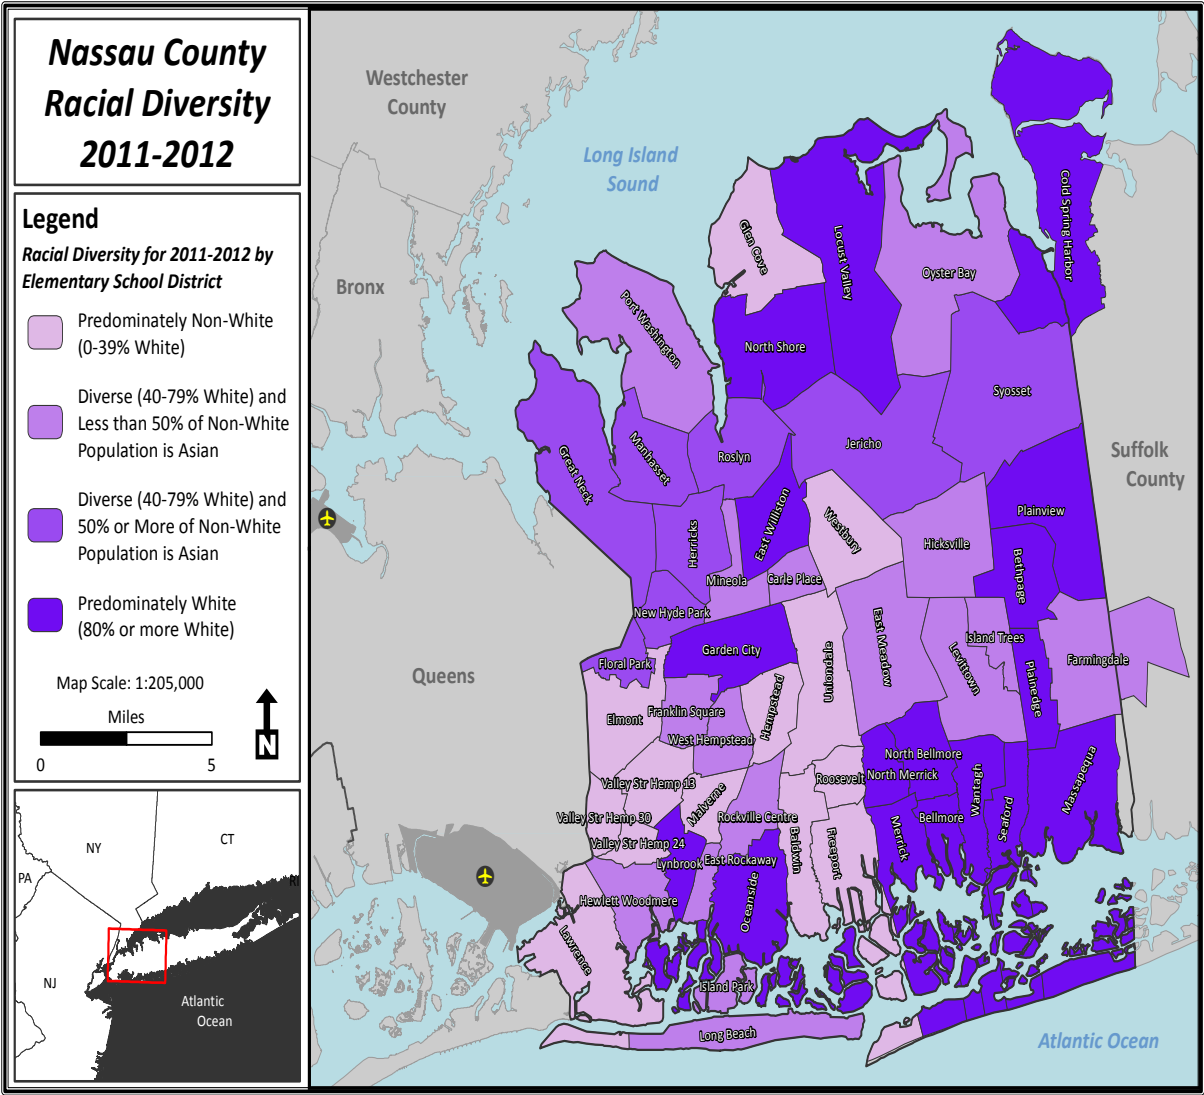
Nassau County Racial Diversity 2011-2012

Legend

Racial Diversity for 2011-2012 by Elementary School District

Predominately Non-White (0-39% White)

Diverse (40-79% White) and Less than 50% of Non-White Population is Asian

Diverse (40-79% White) and 50% or More of Non-White Population is Asian

Predominately White (80% or more White)

Map Scale: 1:205,000

Miles

0

5

N

NY

CT

PA

NJ

RI

Atlantic Ocean

Westchester County

Long Island Sound

Bronx

Queens

Suffolk County

Atlantic Ocean

Glen Cove

Locust Valley

Oyster Bay

Cold Spring Harbor

Port Washington

North Shore

Syosset

Jericho

Manhasset

Roslyn

Great Neck

East Williston

Westbury

Plainview

Herricks

Hicksville

Mineola

Carle Place

Bethpage

New Hyde Park

Garden City

Uniondale

East Meadow

Island Trees

Levittown

Farmingdale

Floral Park

Plainedge

Elmont

Franklin Square

Hempstead

West Hempstead

North Bellmore

Roosevelt

North Merrick

Wantagh

Massapequa

Valley Str Hemp 13

Malverne

Merrick

Bellmore

Seaford

Valley Str Hemp 30

Rockville Centre

Baldwin

Freeport

Valley Str Hemp 24

Lynbrook

East Rockaway

Hewlett Woodmere

Oceanside

Lawrence

Island Park

Long Beach